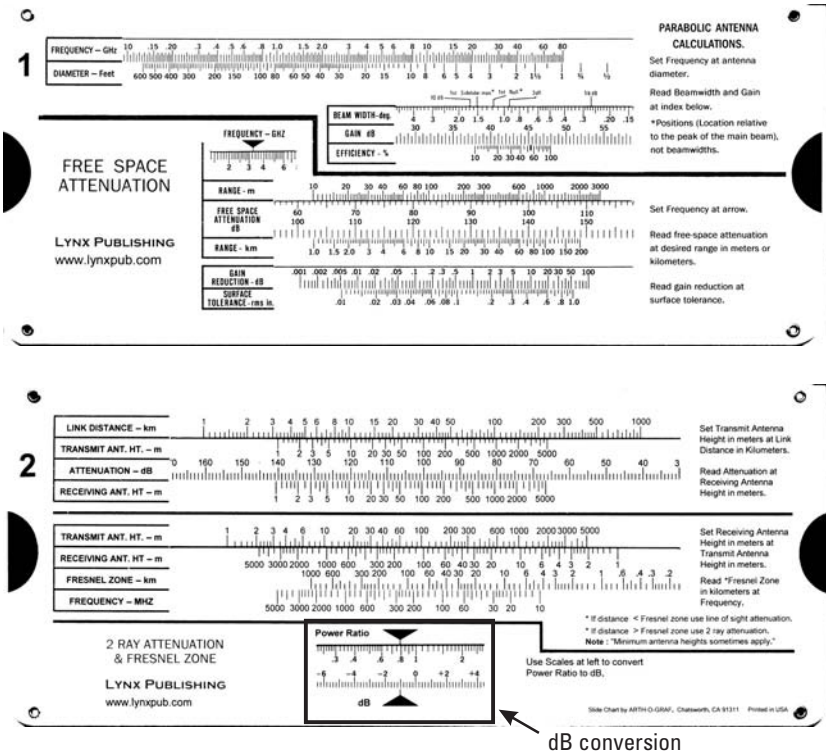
1

FREQUENCY – GHz 10 .15 .20 .3 .4 .5 .6 .8 1.0 1.5 2.0 3 4 5 6 8 10 15 20 30 40 60 80

DIAMETER – Feet 600 500 400 300 200 150 100 80 60 50 40 30 20 15 10 8 6 5 4 3 2 1½ 1 ¾ ½

PARABOLIC ANTENNA CALCULATIONS.

Set Frequency at antenna diameter.

Read Beamwidth and Gain at index below.

*Positions (Location relative to the peak of the main beam), not beamwidths.

BEAM WIDTH-deg. 4 3 2.0 1.5 1.0 .8 .6 .5 .4 .3 .20 .15

GAIN dB 30 35 40 45 50 55

EFFICIENCY - % 10 20 30 40 60 100

FREQUENCY – GHZ 2 3 4 6

FREE SPACE ATTENUATION

LYNX PUBLISHING
www.lynxpub.com

RANGE - m 10 20 30 40 60 80 100 200 300 600 1000 2000 3000

FREE SPACE ATTENUATION dB 60 70 80 90 100 110 120 130 140 150

RANGE - km 1.0 1.5 2.0 3 4 6 8 10 15 20 30 40 60 80 100 150 200

Set Frequency at arrow.

Read free-space attenuation at desired range in meters or kilometers.

GAIN REDUCTION - dB .001 .002 .005 .01 .02 .05 .1 .2 .3 .5 1 2 3 5 10 20 30 50 100

SURFACE TOLERANCE - rms in. .01 .02 .03 .04 .06 .08 .1 .2 .3 .4 .6 .8 1.0

Read gain reduction at surface tolerance.

2

LINK DISTANCE – km 1 2 3 4 5 6 8 10 15 20 30 40 50 100 200 300 500 1000

TRANSMIT ANT. HT. – m 1 2 3 5 10 20 30 50 100 200 500 1000 2000 5000

ATTENUATION – dB 170 160 150 140 130 120 110 100 90 80 70 60 50 40 3

RECEIVING ANT. HT – m 1 2 3 5 10 20 30 50 100 200 500 1000 2000 5000

Set Transmit Antenna Height in meters at Link Distance in Kilometers.

Read Attenuation at Receiving Antenna Height in meters.

TRANSMIT ANT. HT. – m 1 2 3 4 6 10 20 30 40 60 100 200 300 600 1000 2000 3000 5000

RECEIVING ANT. HT – m 5000 3000 2000 1000 600 300 200 100 60 40 30 20 10 6 4 3 2 1

FRESNEL ZONE – km 1000 600 300 200 100 60 40 30 20 10 6 4 3 2 1 .6 .4 .3 .2

FREQUENCY – MHZ 5000 3000 2000 1000 600 300 200 100 60 30 20 10

Set Receiving Antenna Height in meters at Transmit Antenna Height in meters.

Read *Fresnel Zone in kilometers at Frequency.

* If distance < Fresnel zone use line of sight attenuation.
* If distance > Fresnel zone use 2 ray attenuation.
Note: "Minimum antenna heights sometimes apply."

2 RAY ATTENUATION & FRESNEL ZONE

LYNX PUBLISHING
www.lynxpub.com

Power Ratio
.3 .4 .6 .8 1 2
-6 -4 -2 0 +2 +4
dB

Use Scales at left to convert Power Ratio to dB.

Slide Chart by ARTH-O-GRAF, Chatsworth, CA 91311 Printed in USA

dB conversion